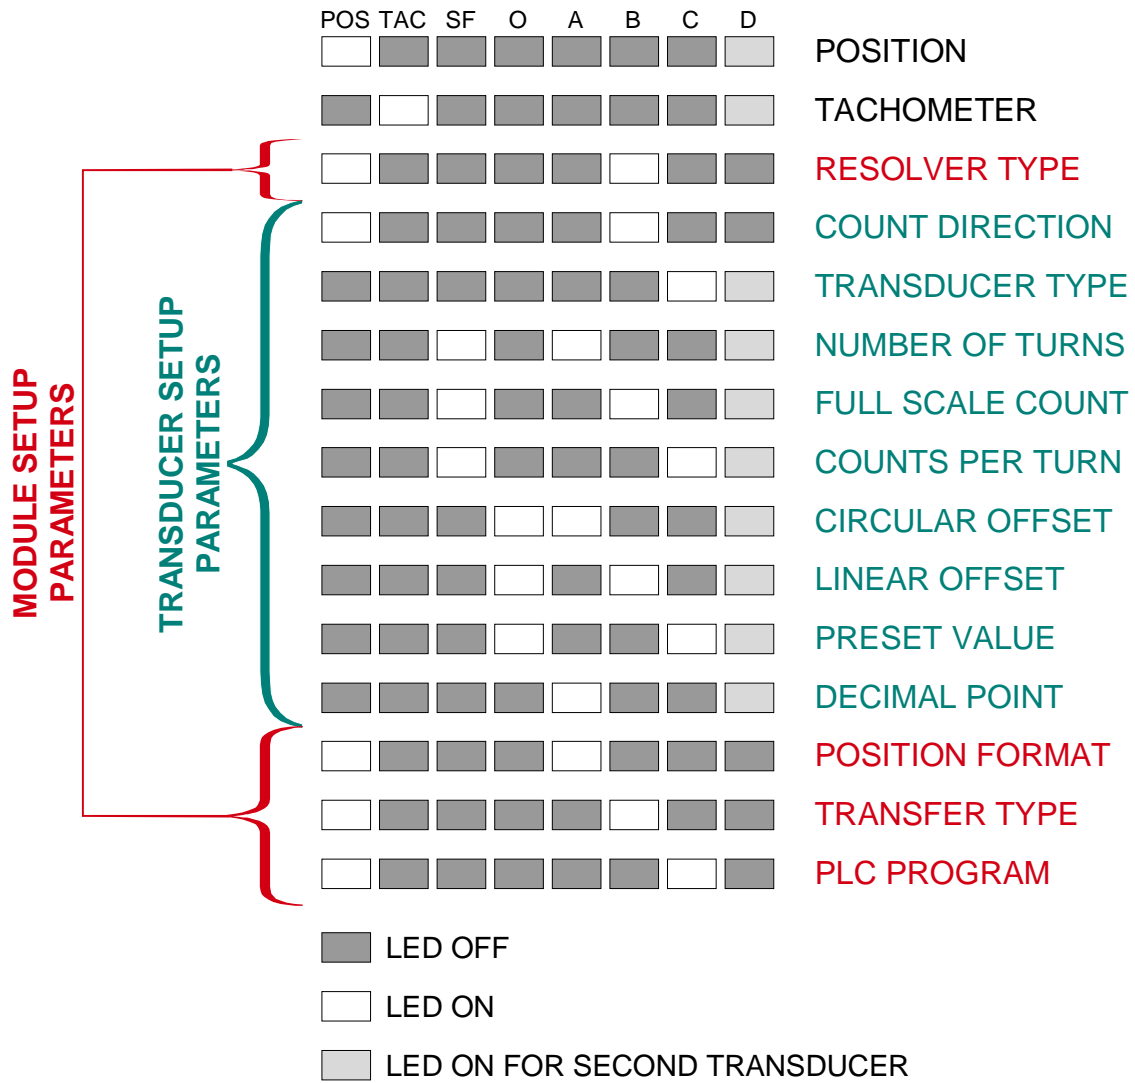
POS TAC SF O A B C D

POSITION
TACHOMETER
RESOLVER TYPE
COUNT DIRECTION
TRANSDUCER TYPE
NUMBER OF TURNS
FULL SCALE COUNT
COUNTS PER TURN
CIRCULAR OFFSET
LINEAR OFFSET
PRESET VALUE
DECIMAL POINT
POSITION FORMAT
TRANSFER TYPE
PLC PROGRAM

MODULE SETUP PARAMETERS

TRANSDUCER SETUP PARAMETERS

LED OFF
LED ON
LED ON FOR SECOND TRANSDUCER